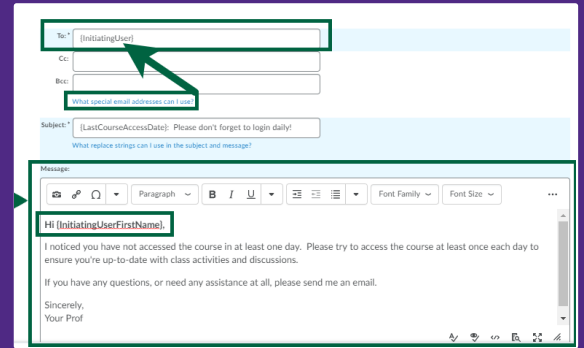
To: * {InitiatingUser}

Cc:

Bcc:

What special email addresses can I use?

Subject: * {LastCourseAccessDate}: Please don't forget to login daily!

What replace strings can I use in the subject and message?

Message:

Paragraph Font Family Font Size

Hi {InitiatingUserFirstName},

I noticed you have not accessed the course in at least one day. Please try to access the course at least once each day to ensure you're up-to-date with class activities and discussions.

If you have any questions, or need any assistance at all, please send me an email.

Sincerely,
Your Prof